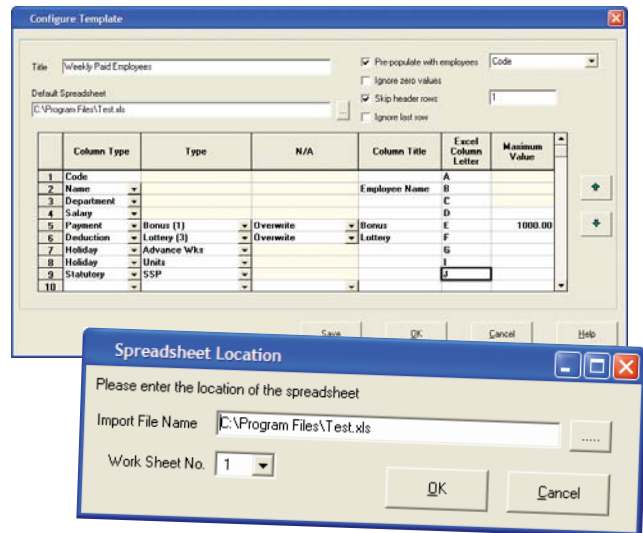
Configure Template

Title Weekly Paid Employees

Default Spreadsheet
C:\Program Files\Test.xls ...

Pre-populate with employees Code
Ignore zero values
Skip header rows 1
Ignore last row

| | Column Type | Type | N/A | Column Title | Excel Column Letter | Maximum Value |
|---|---|---|---|---|---|---|
| 1 | Code | | | | A | |
| 2 | Name | | | Employee Name | B | |
| 3 | Department | | | | C | |
| 4 | Salary | | | | D | |
| 5 | Payment | Bonus (1) | Overwrite | Bonus | E | 1000.00 |
| 6 | Deduction | Lottery (3) | Overwrite | Lottery | F | |
| 7 | Holiday | Advance Wks | | | G | |
| 8 | Holiday | Units | | | I | |
| 9 | Statutory | SSP | | | J | |
| 10 | | | | | | |

Save OK Cancel Help

Spreadsheet Location

Please enter the location of the spreadsheet

Import File Name C:\Program Files\Test.xls .....

Work Sheet No. 1

OK Cancel